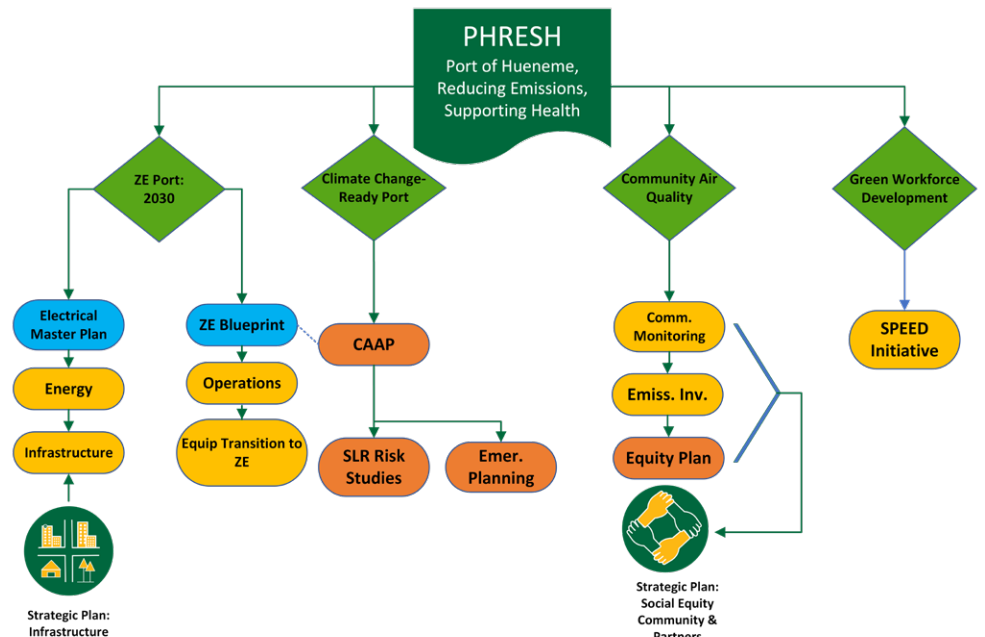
PHRESH
Port of Hueneme, Reducing Emissions, Supporting Health

ZE Port: 2030

Climate Change-Ready Port

Community Air Quality

Green Workforce Development

Electrical Master Plan

Energy

Infrastructure

ZE Blueprint

Operations

Equip Transition to ZE

CAAP

SLR Risk Studies

Emer. Planning

Comm. Monitoring

Emiss. Inv.

Equity Plan

SPEED Initiative

Strategic Plan: Infrastructure

Strategic Plan: Social Equity Community & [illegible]